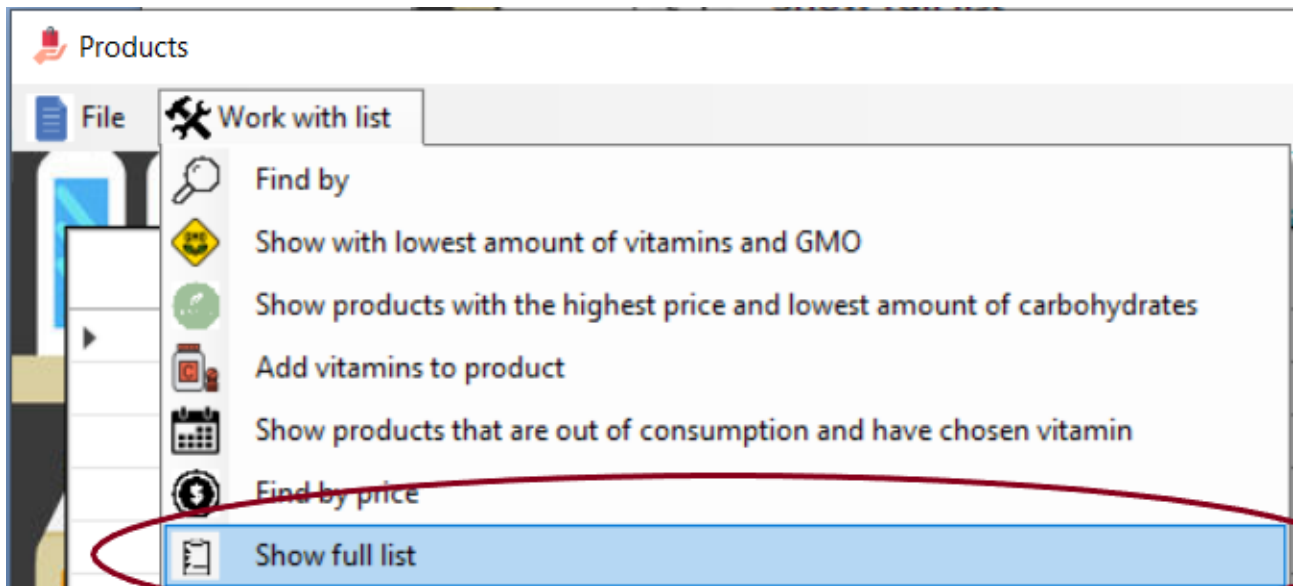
Products

File

Work with list

Find by

Show with lowest amount of vitamins and GMO

Show products with the highest price and lowest amount of carbohydrates

Add vitamins to product

Show products that are out of consumption and have chosen vitamin

Find by price

Show full list